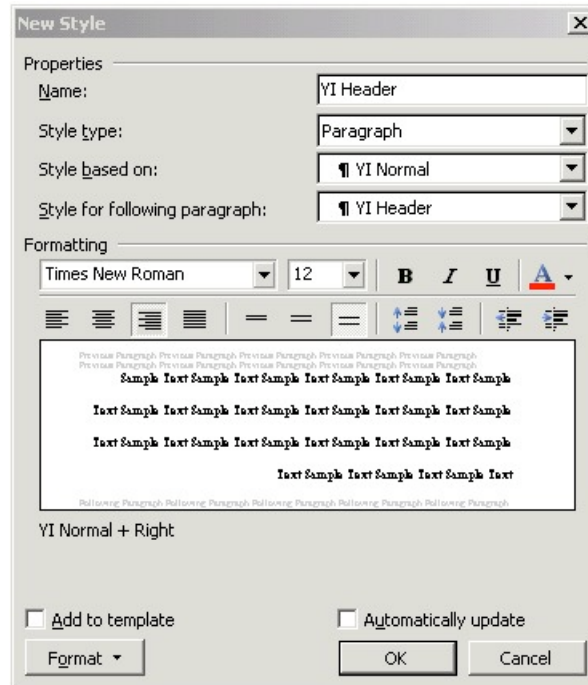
New Style

Properties

Name: YI Header

Style type: Paragraph

Style based on: ¶ YI Normal

Style for following paragraph: ¶ YI Header

Formatting

Times New Roman 12 B I U A

Previous Paragraph Previous Paragraph Previous Paragraph Previous Paragraph Previous Paragraph Previous Paragraph Previous Paragraph Previous Paragraph Previous Paragraph Previous Paragraph

Sample Text Sample Text Sample Text Sample Text Sample Text Sample

Text Sample Text Sample Text Sample Text Sample Text Sample Text Sample

Text Sample Text Sample Text Sample Text Sample Text Sample Text Sample

Text Sample Text Sample Text Sample Text

Following Paragraph Following Paragraph Following Paragraph Following Paragraph Following Paragraph

YI Normal + Right

Add to template

Automatically update

Format

OK

Cancel